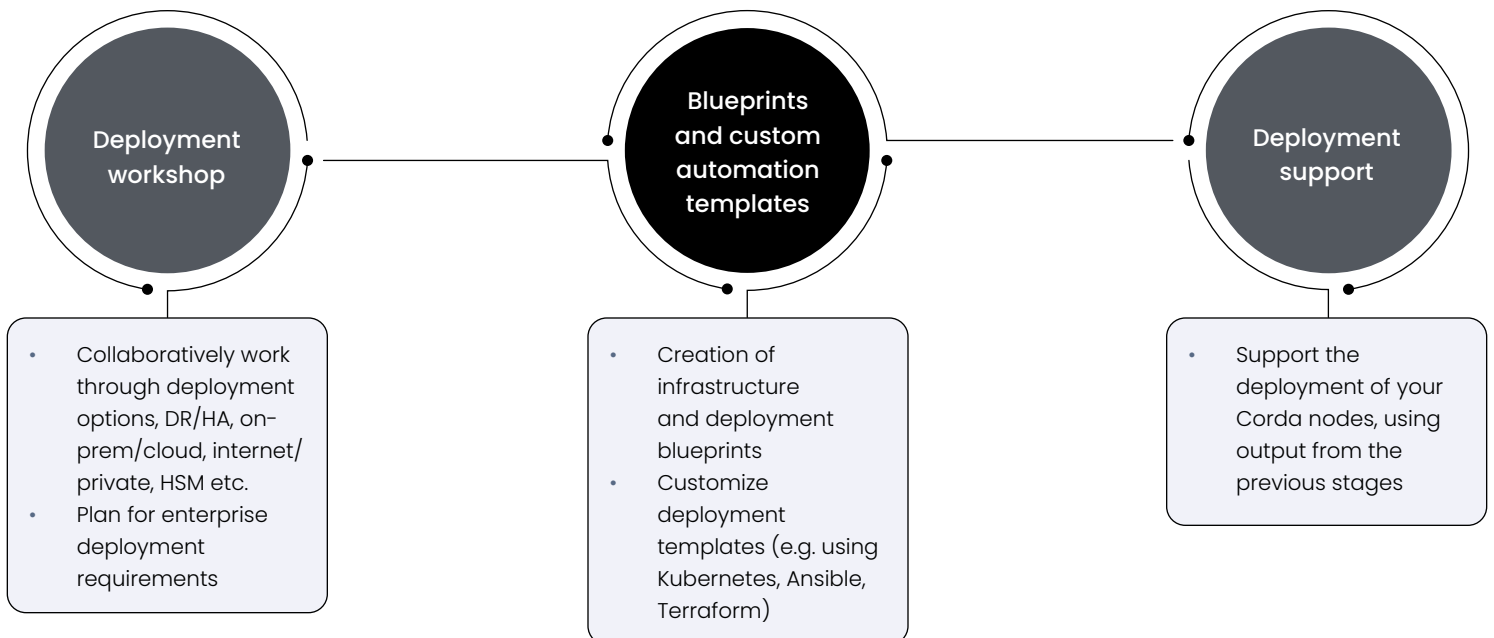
Deployment workshop

• Collaboratively work through deployment options, DR/HA, on-prem/cloud, internet/private, HSM etc.
• Plan for enterprise deployment requirements

Blueprints and custom automation templates

• Creation of infrastructure and deployment blueprints
• Customize deployment templates (e.g. using Kubernetes, Ansible, Terraform)

Deployment support

• Support the deployment of your Corda nodes, using output from the previous stages